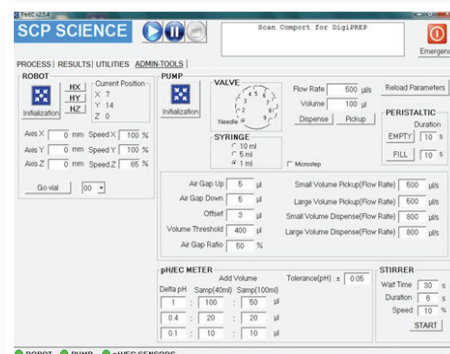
THEC v2.5.4

SCP SCIENCE

Scan Comport for DigiPREP

Emergen

PROCESS | RESULTS | UTILITIES | ADMIN-TOOLS |

ROBOT
Initialization
HX
HY
HZ
Current Position
X 7
Y 14
Z 0
Axis X 0 mm Speed X 100 %
Axis Y 0 mm Speed Y 100 %
Axis Z 0 mm Speed Z 65 %
Go vial 00

PUMP
Initialization
VALVE
Needle
SYRINGE
10 ml
5 ml
1 ml
Microstep
Flow Rate 500 µl/s
Volume 100 µl
Dispense Pickup
Reload Parameters
PERISTALTIC
Duration
EMPTY 10 s
FILL 10 s

Air Gap Up 5 µl
Air Gap Down 5 µl
Offset 3 µl
Volume Threshold 400 µl
Air Gap Ratio 50 %
Small Volume Pickup(Flow Rate) 500 µl/s
Large Volume Pickup(Flow Rate) 500 µl/s
Small Volume Dispense(Flow Rate) 800 µl/s
Large Volume Dispense(Flow Rate) 800 µl/s

pH/EC METER
Add Volume
Tolerance(pH) ± 0.05
Delta pH Samp(40ml) Samp(100ml)
1 : 100 : 50 µl
0.4 : 20 : 20 µl
0.1 : 10 : 10 µl

STIRRER
Wait Time 30 s
Duration 6 s
Speed 10 %
START

ROBOT PUMP pH/EC SENSORS